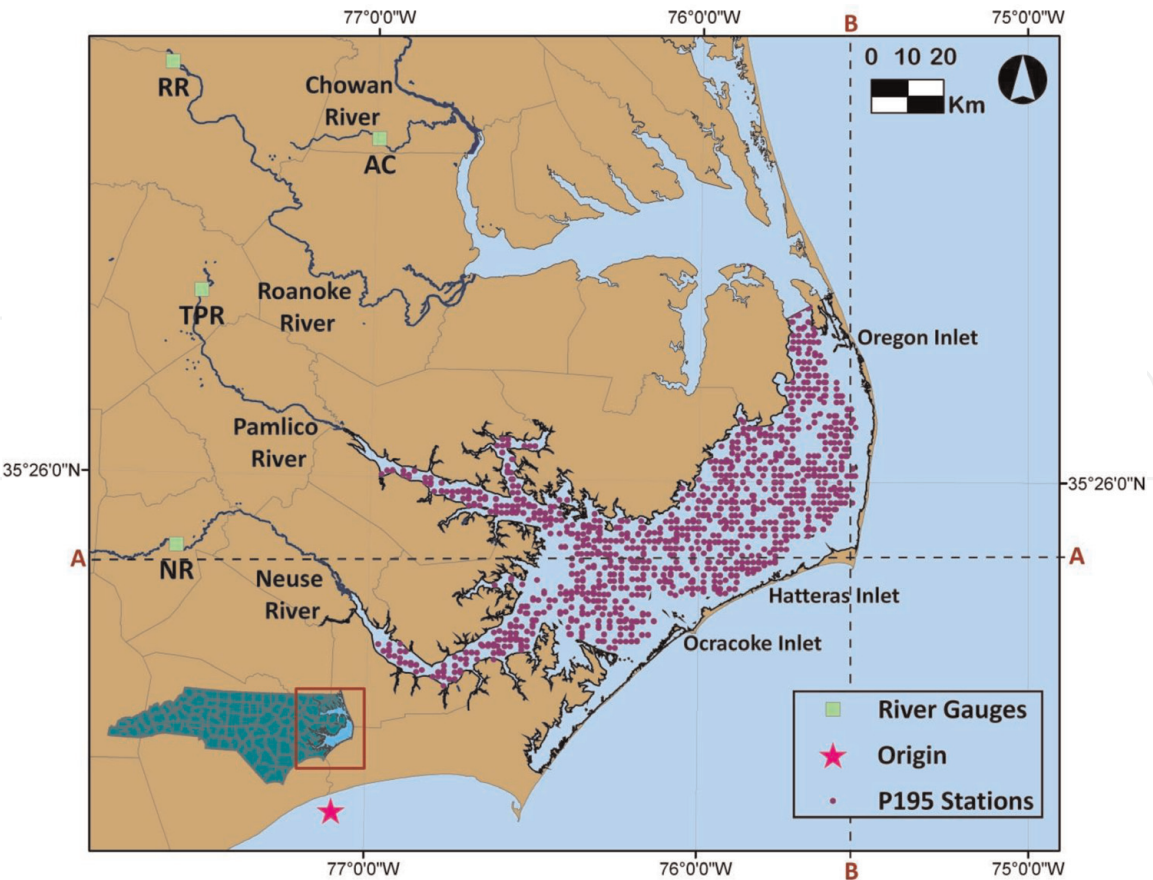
77°0'0"W
76°0'0"W
B
75°0'0"W
0 10 20
Km
RR
Chowan River
AC
TPR
Roanoke River
Oregon Inlet
Pamlico River
35°26'0"N
35°26'0"N
A
NR
A
Neuse River
Hatteras Inlet
Ocracoke Inlet
River Gauges
Origin
P195 Stations
77°0'0"W
B
76°0'0"W
75°0'0"W